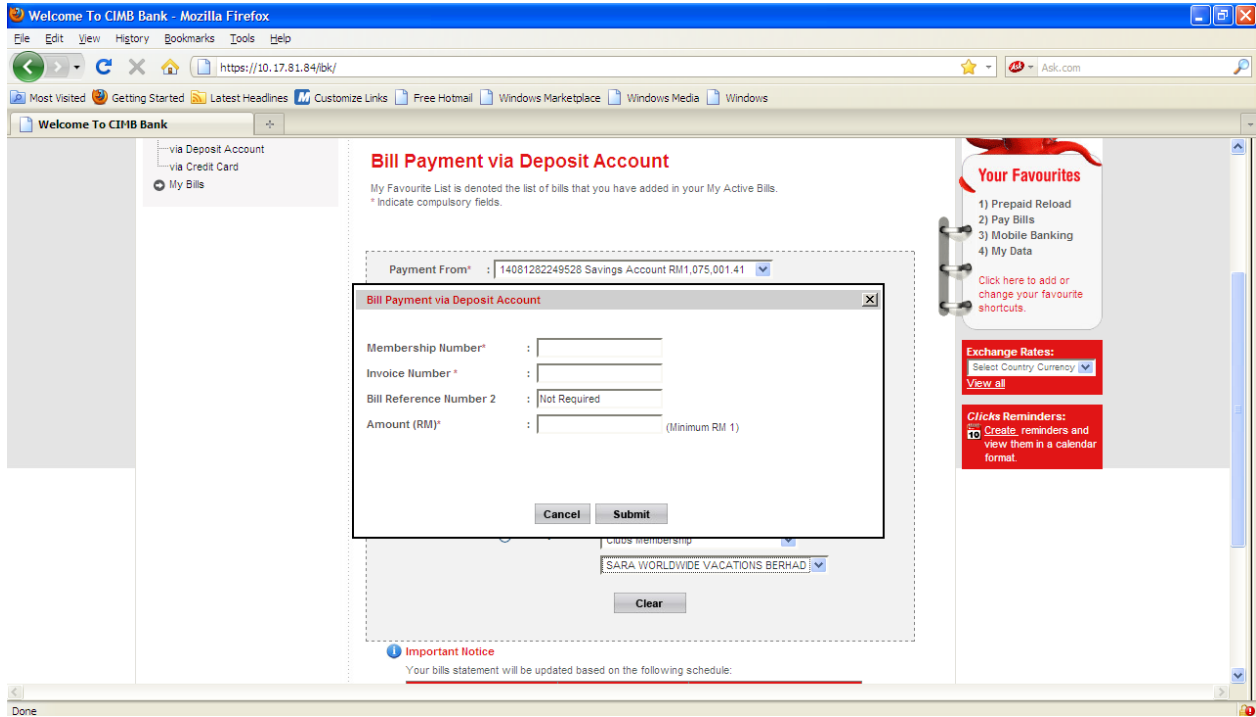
Welcome To CIMB Bank - Mozilla Firefox

File Edit View History Bookmarks Tools Help

https://10.17.81.84/ibk/

Ask.com

Most Visited Getting Started Latest Headlines Customize Links Free Hotmail Windows Marketplace Windows Media Windows

Welcome To CIMB Bank

via Deposit Account
via Credit Card
My Bills

Bill Payment via Deposit Account

My Favourite List is denoted the list of bills that you have added in your My Active Bills.
* Indicate compulsory fields.

Payment From* : 14081282249528 Savings Account RM1,075,001.41

Bill Payment via Deposit Account

Membership Number* :
Invoice Number * :
Bill Reference Number 2 : Not Required
Amount (RM)* : (Minimum RM 1)

Cancel Submit

Clubs Membership
SARA WORLDWIDE VACATIONS BERHAD

Clear

Important Notice
Your bills statement will be updated based on the following schedule:

Your Favourites
1) Prepaid Reload
2) Pay Bills
3) Mobile Banking
4) My Data

Click here to add or change your favourite shortcuts.

Exchange Rates:
Select Country Currency
View all

Clicks Reminders:
10 Create reminders and view them in a calendar format.

Done